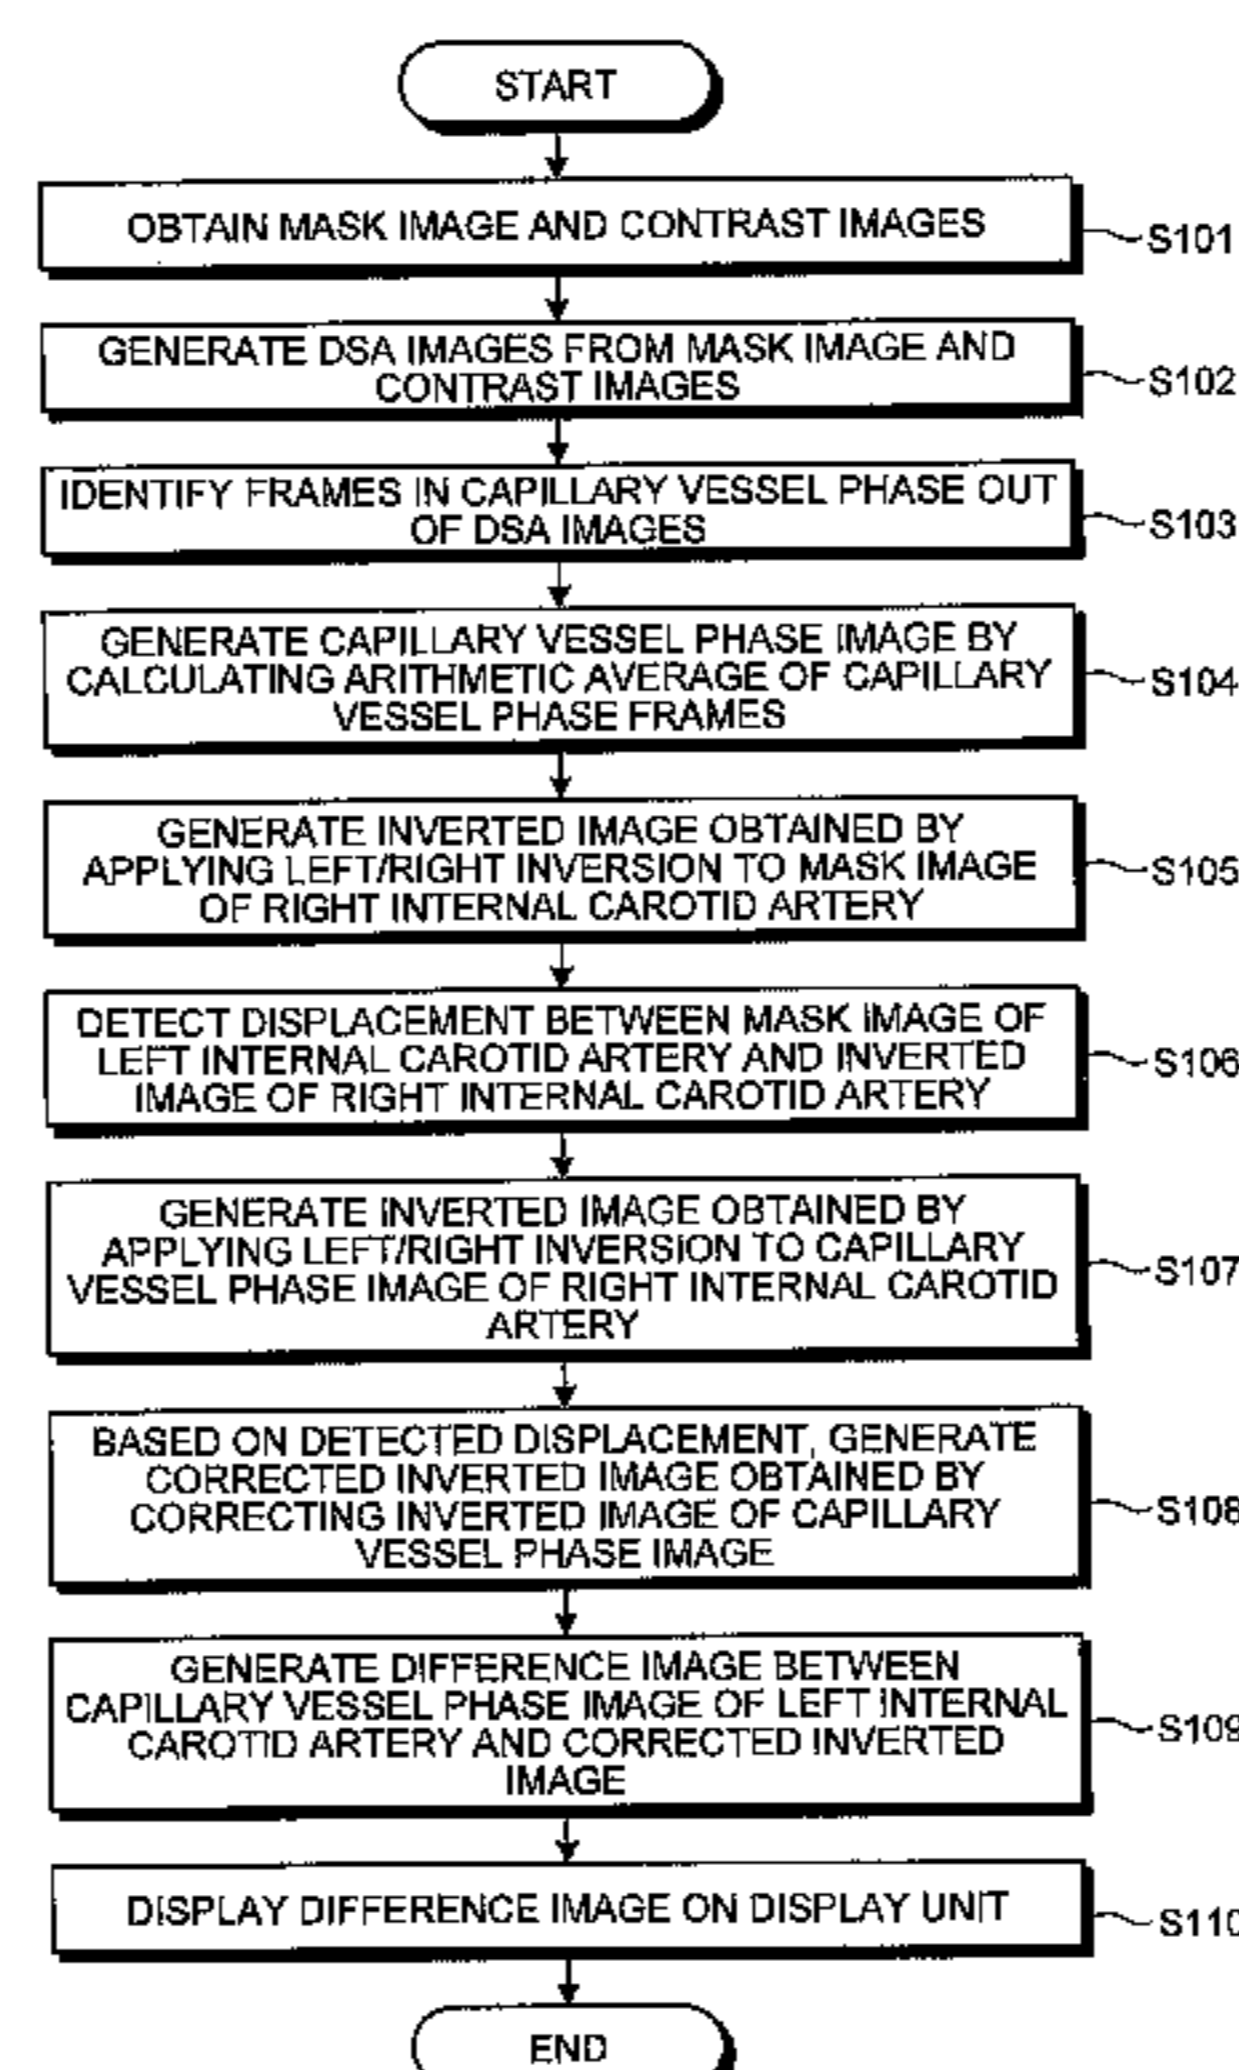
START

OBTAIN MASK IMAGE AND CONTRAST IMAGES

S101

GENERATE DSA IMAGES FROM MASK IMAGE AND CONTRAST IMAGES

S102

IDENTIFY FRAMES IN CAPILLARY VESSEL PHASE OUT OF DSA IMAGES

S103

GENERATE CAPILLARY VESSEL PHASE IMAGE BY CALCULATING ARITHMETIC AVERAGE OF CAPILLARY VESSEL PHASE FRAMES

S104

GENERATE INVERTED IMAGE OBTAINED BY APPLYING LEFT/RIGHT INVERSION TO MASK IMAGE OF RIGHT INTERNAL CAROTID ARTERY

S105

DETECT DISPLACEMENT BETWEEN MASK IMAGE OF LEFT INTERNAL CAROTID ARTERY AND INVERTED IMAGE OF RIGHT INTERNAL CAROTID ARTERY

S106

GENERATE INVERTED IMAGE OBTAINED BY APPLYING LEFT/RIGHT INVERSION TO CAPILLARY VESSEL PHASE IMAGE OF RIGHT INTERNAL CAROTID ARTERY

S107

BASED ON DETECTED DISPLACEMENT, GENERATE CORRECTED INVERTED IMAGE OBTAINED BY CORRECTING INVERTED IMAGE OF CAPILLARY VESSEL PHASE IMAGE

S108

GENERATE DIFFERENCE IMAGE BETWEEN CAPILLARY VESSEL PHASE IMAGE OF LEFT INTERNAL CAROTID ARTERY AND CORRECTED INVERTED IMAGE

S109

DISPLAY DIFFERENCE IMAGE ON DISPLAY UNIT

S110

END